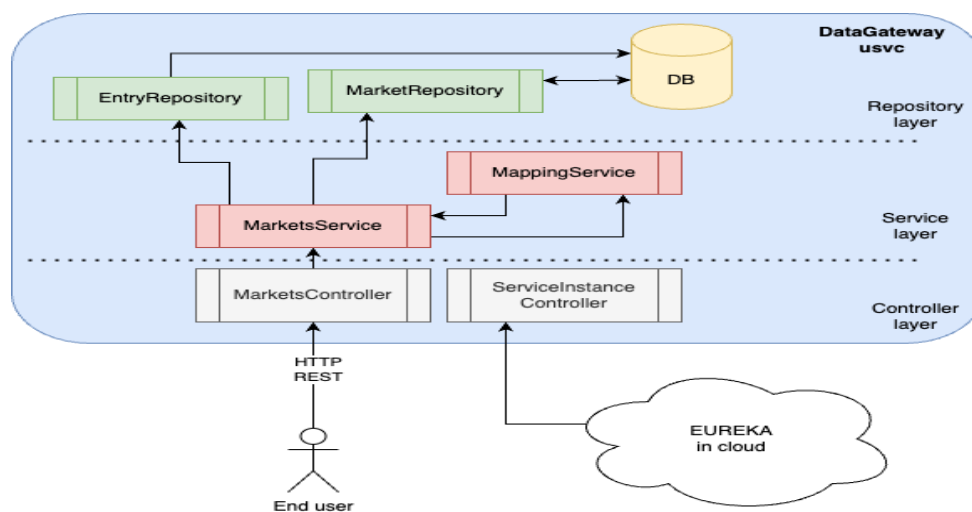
DataGateway
usvc

EntryRepository

MarketRepository

DB

Repository
layer

MappingService

MarketsService

Service
layer

MarketsController

ServiceInstance
Controller

Controller
layer

HTTP
REST

EUREKA
in cloud

End user